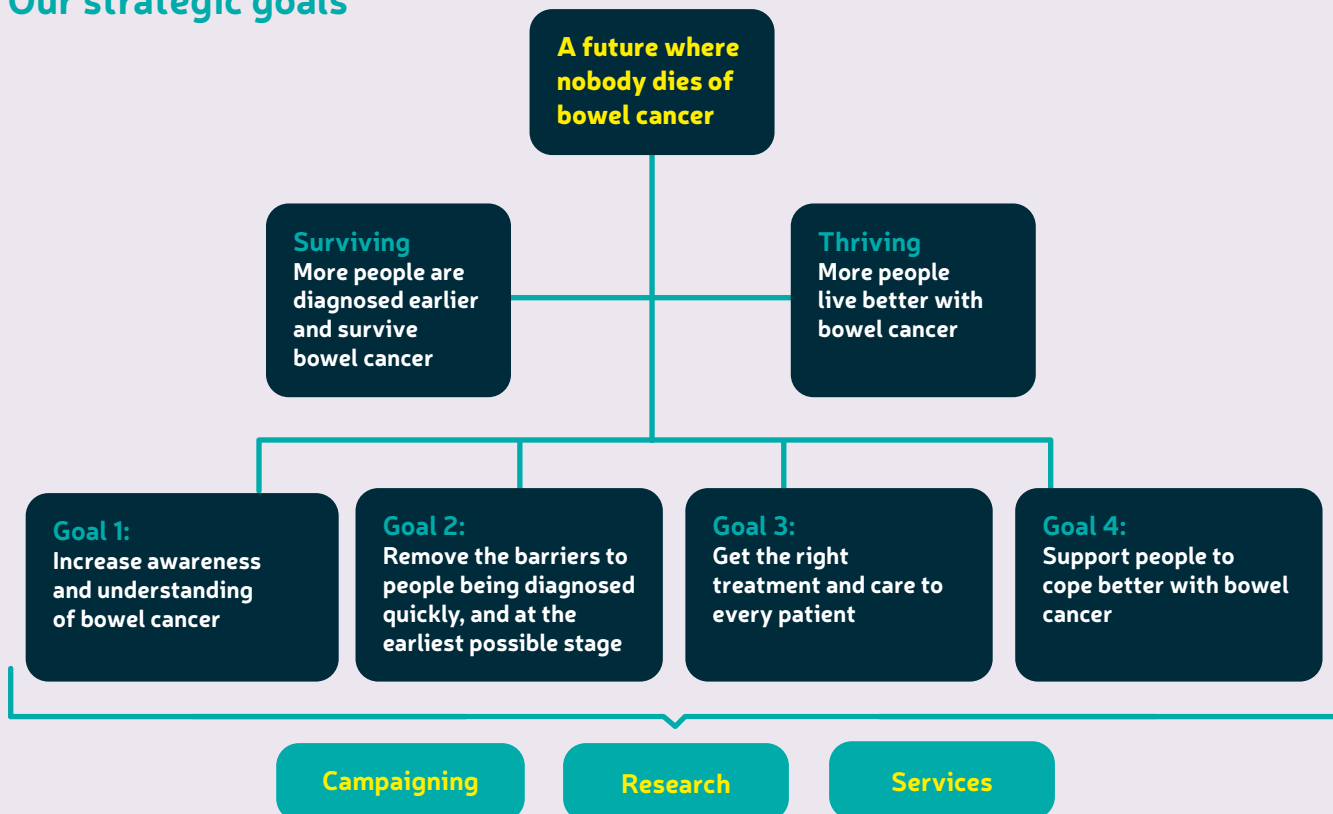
Our strategic goals

A future where nobody dies of bowel cancer

Surviving
More people are diagnosed earlier and survive bowel cancer

Thriving
More people live better with bowel cancer

Goal 1:
Increase awareness and understanding of bowel cancer

Goal 2:
Remove the barriers to people being diagnosed quickly, and at the earliest possible stage

Goal 3:
Get the right treatment and care to every patient

Goal 4:
Support people to cope better with bowel cancer

Campaigning

Research

Services